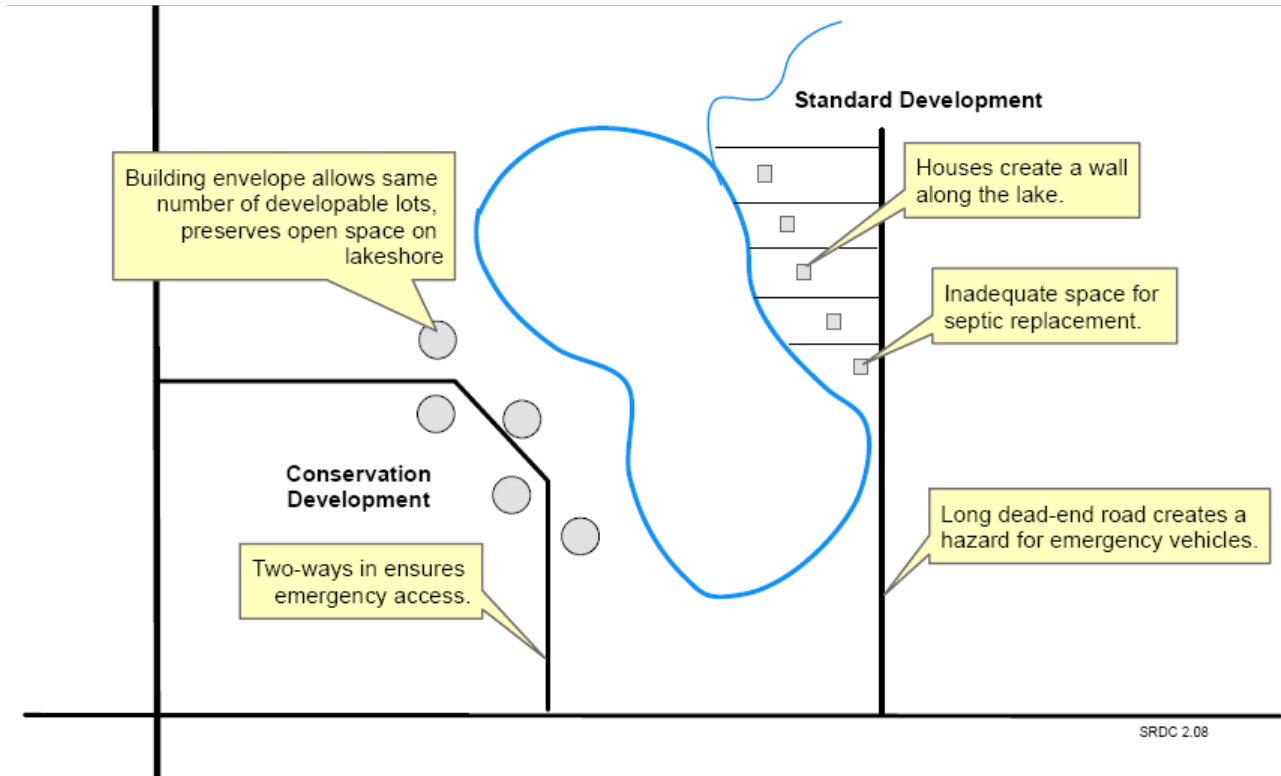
Standard Development

Building envelope allows same number of developable lots, preserves open space on lakeshore

Houses create a wall along the lake.

Inadequate space for septic replacement.

Conservation Development

Long dead-end road creates a hazard for emergency vehicles.

Two-ways in ensures emergency access.

SRDC 2.08